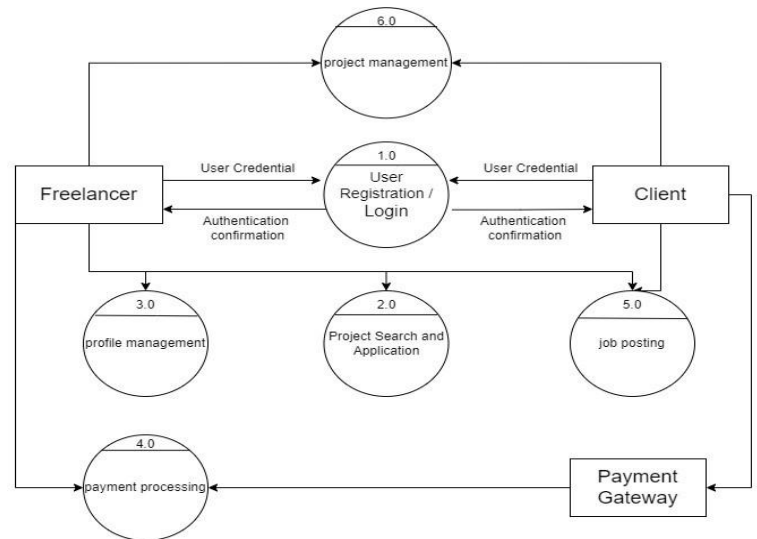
6.0

project management

User Credential

1.0

User Registration / Login

User Credential

Freelancer

Client

Authentication confirmation

Authentication confirmation

3.0

profile management

2.0

Project Search and Application

5.0

job posting

4.0

payment processing

Payment Gateway